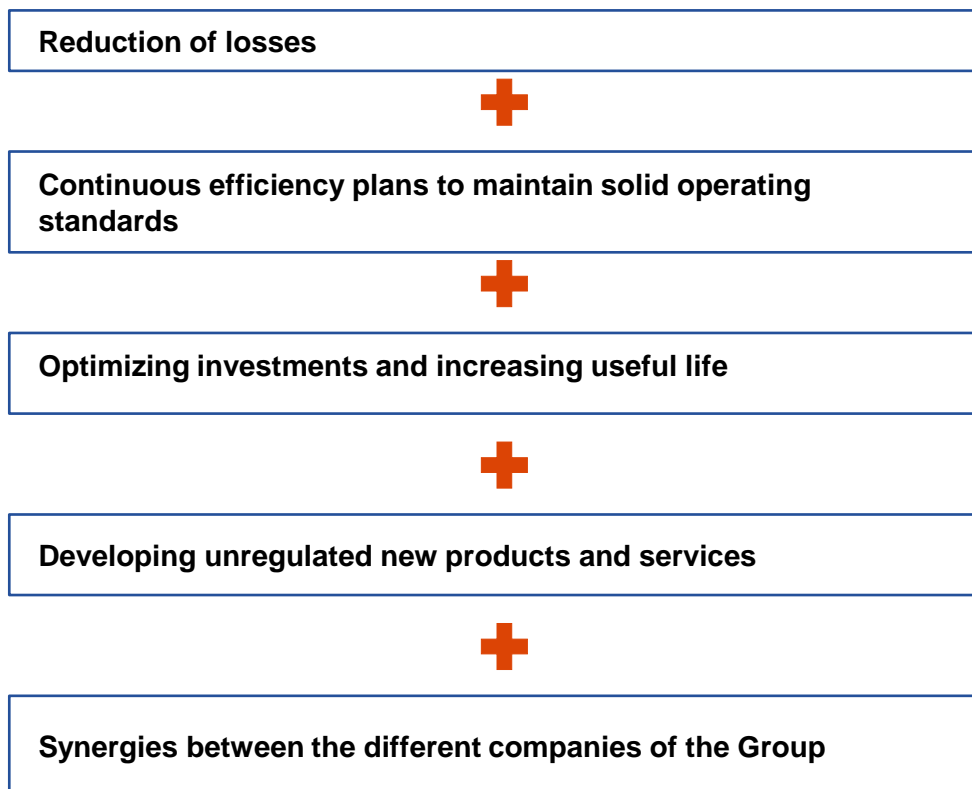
Reduction of losses

Continuous efficiency plans to maintain solid operating standards

Optimizing investments and increasing useful life

Developing unregulated new products and services

Synergies between the different companies of the Group